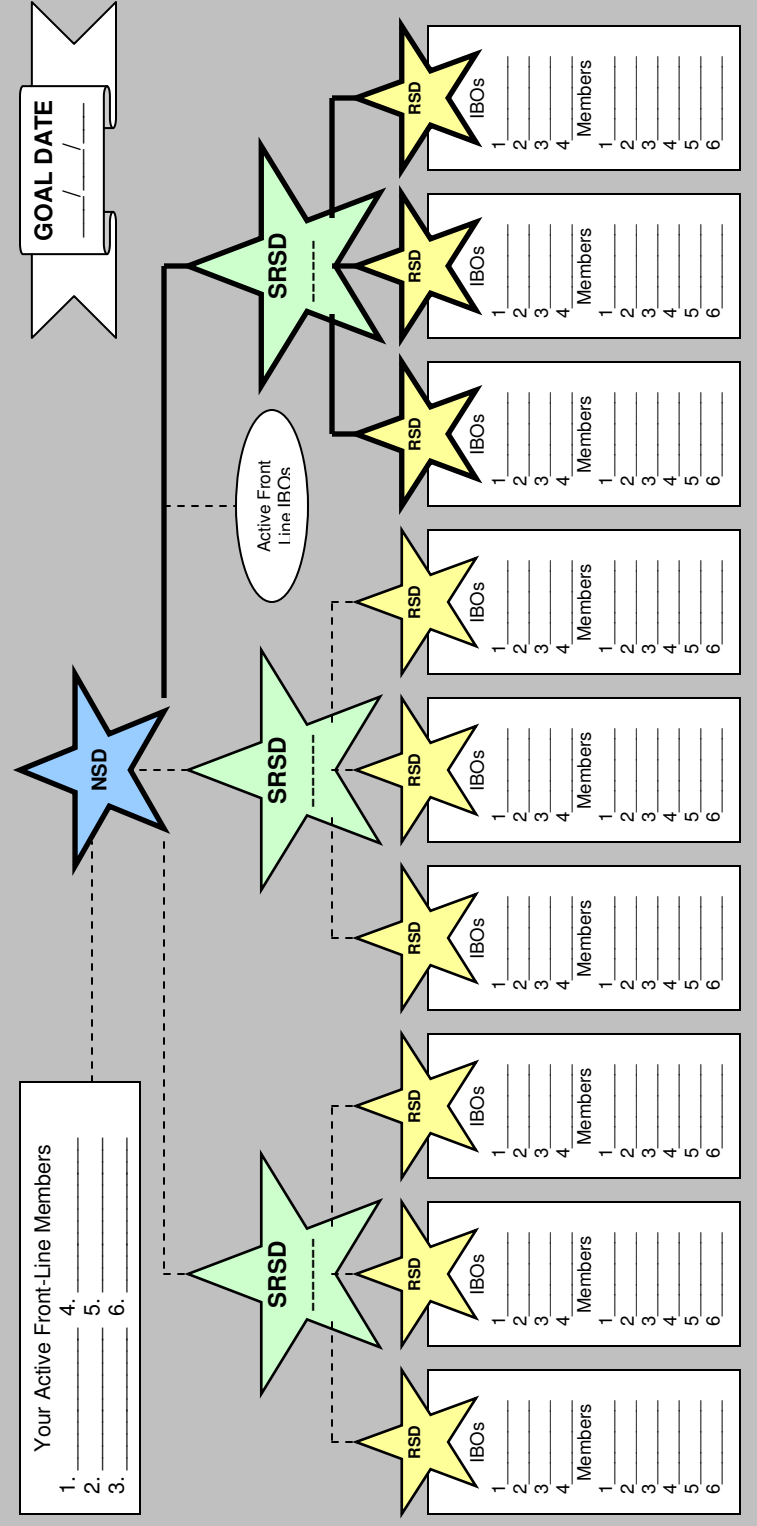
GOAL DATE
___/___/___

Your Active Front-Line Members
1. ________ 4. ________
2. ________ 5. ________
3. ________ 6. ________

NSD

Active Front Line IBOs

SRSD
SRSD
SRSD

RSD
IBOs
1 ________
2 ________
3 ________
4 ________
Members
1 ________
2 ________
3 ________
4 ________
5 ________
6 ________

RSD
IBOs
1 ________
2 ________
3 ________
4 ________
Members
1 ________
2 ________
3 ________
4 ________
5 ________
6 ________

RSD
IBOs
1 ________
2 ________
3 ________
4 ________
Members
1 ________
2 ________
3 ________
4 ________
5 ________
6 ________

RSD
IBOs
1 ________
2 ________
3 ________
4 ________
Members
1 ________
2 ________
3 ________
4 ________
5 ________
6 ________

RSD
IBOs
1 ________
2 ________
3 ________
4 ________
Members
1 ________
2 ________
3 ________
4 ________
5 ________
6 ________

RSD
IBOs
1 ________
2 ________
3 ________
4 ________
Members
1 ________
2 ________
3 ________
4 ________
5 ________
6 ________

RSD
IBOs
1 ________
2 ________
3 ________
4 ________
Members
1 ________
2 ________
3 ________
4 ________
5 ________
6 ________

RSD
IBOs
1 ________
2 ________
3 ________
4 ________
Members
1 ________
2 ________
3 ________
4 ________
5 ________
6 ________

RSD
IBOs
1 ________
2 ________
3 ________
4 ________
Members
1 ________
2 ________
3 ________
4 ________
5 ________
6 ________